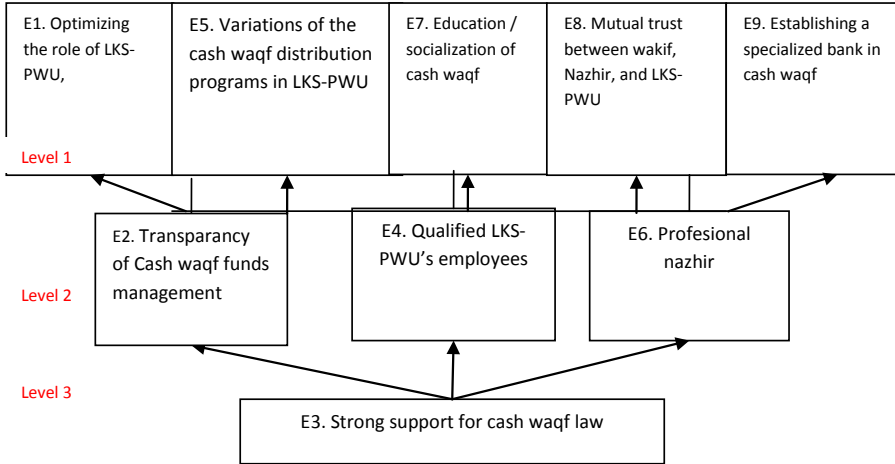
E1. Optimizing the role of LKS-PWU,

E5. Variations of the cash waqf distribution programs in LKS-PWU

E7. Education / socialization of cash waqf

E8. Mutual trust between wakif, Nazhir, and LKS-PWU

E9. Establishing a specialized bank in cash waqf

Level 1

E2. Transparancy of Cash waqf funds management

E4. Qualified LKS-PWU's employees

E6. Profesional nazhir

Level 2

Level 3

E3. Strong support for cash waqf law